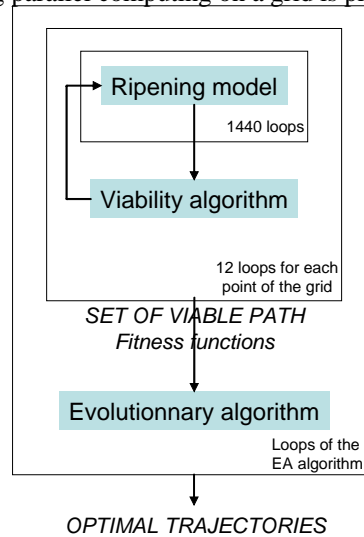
g parallel computing on a grid is p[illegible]

Ripening model

1440 loops

Viability algorithm

12 loops for each point of the grid

SET OF VIABLE PATH
Fitness functions

Evolutionnary algorithm

Loops of the EA algorithm

OPTIMAL TRAJECTORIES